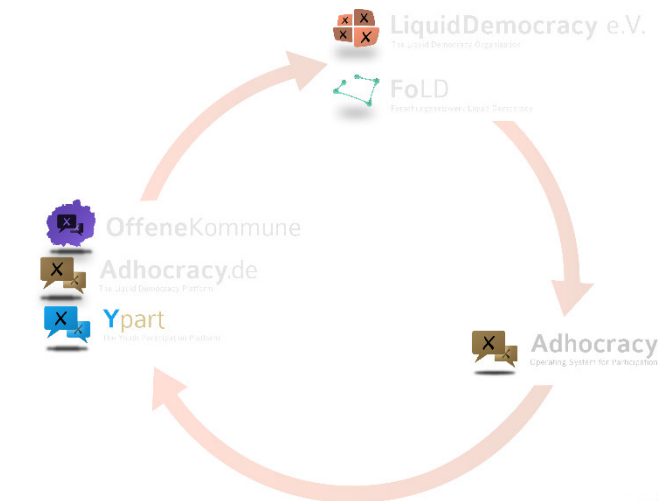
LiquidDemocracy e.V.
The Liquid Democracy Organisation

FoLD
Forschungsnetzwerk Liquid Democracy

Adhocracy
Operating System for Participation

OffeneKommune

Adhocracy.de
The Liquid Democracy Platform

Ypart
The Youth Participation Platform